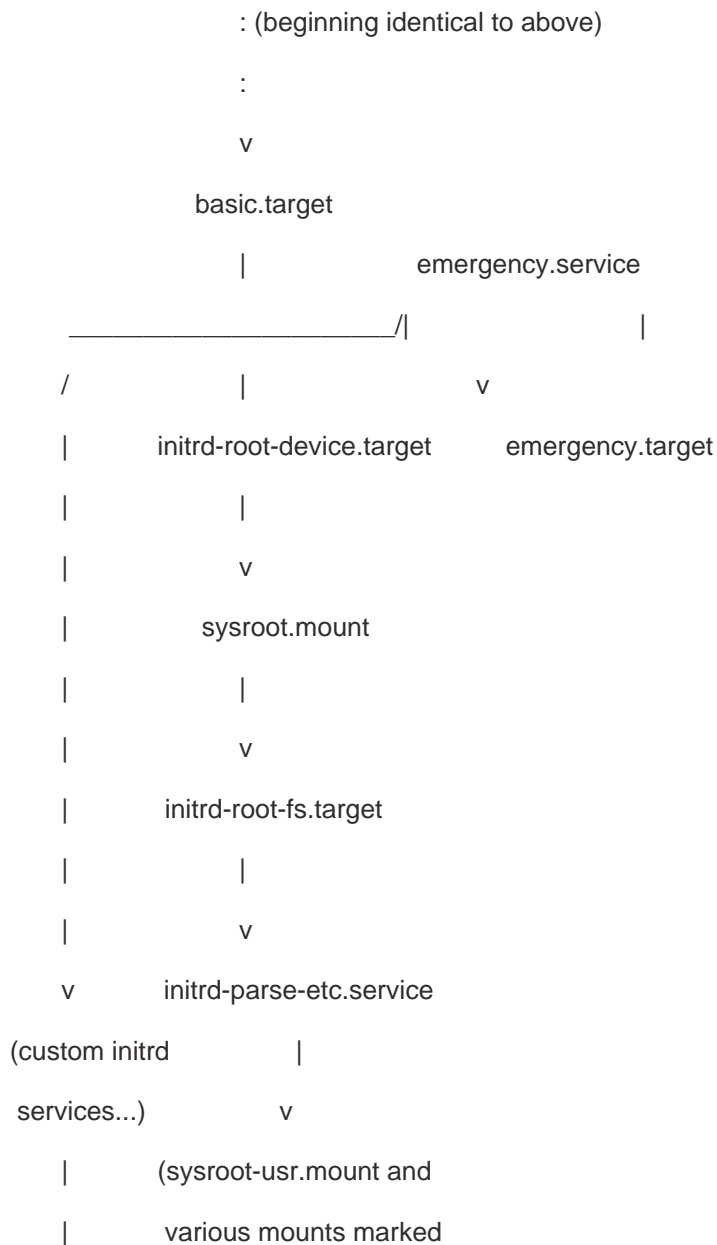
: (beginning identical to above)

:

v

basic.target

| emergency.service

______________________/| |

/ | v

| initrd-root-device.target emergency.target

| |

| v

| sysroot.mount

| |

| v

| initrd-root-fs.target

| |

| v

v initrd-parse-etc.service

(custom initrd |

services...) v

| (sysroot-usr.mount and

| various mounts marked